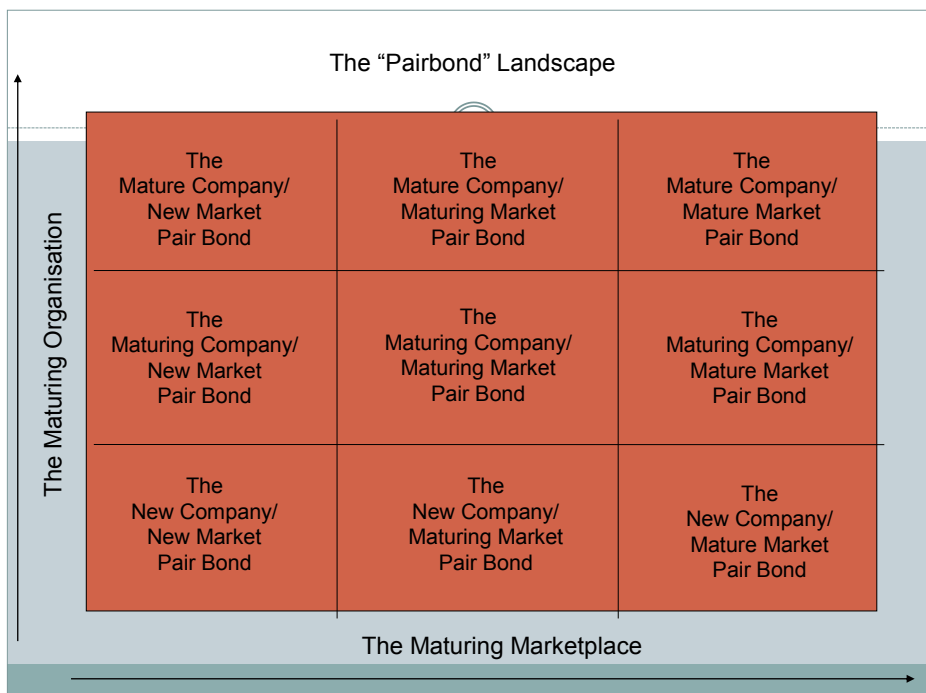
The “Pairbond” Landscape

The Maturing Organisation

| The Mature Company/ New Market Pair Bond | The Mature Company/ Maturing Market Pair Bond | The Mature Company/ Mature Market Pair Bond |
|---|---|---|
| The Maturing Company/ New Market Pair Bond | The Maturing Company/ Maturing Market Pair Bond | The Maturing Company/ Mature Market Pair Bond |
| The New Company/ New Market Pair Bond | The New Company/ Maturing Market Pair Bond | The New Company/ Mature Market Pair Bond |

The Maturing Marketplace